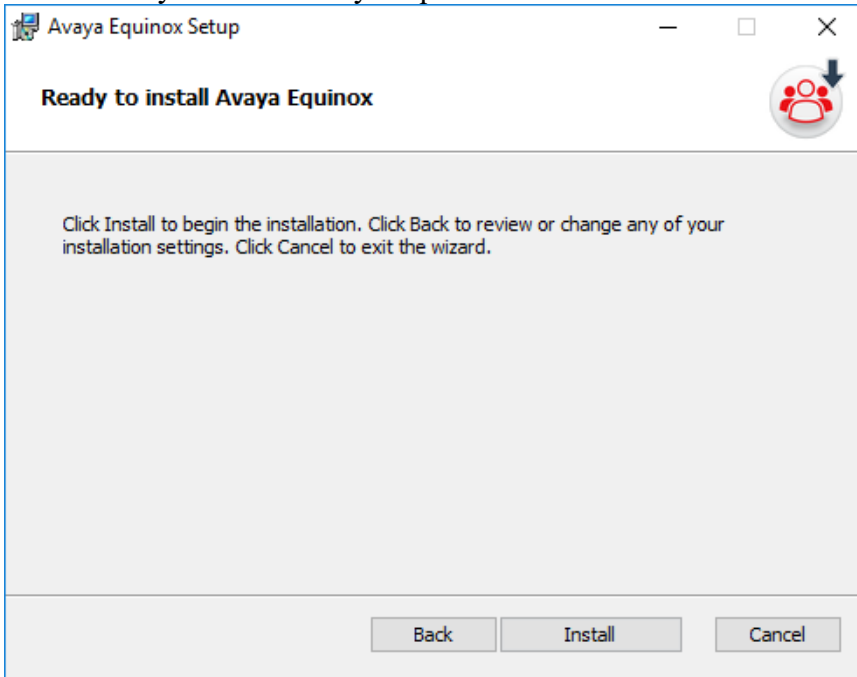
Avaya Equinox Setup

Ready to install Avaya Equinox

Click Install to begin the installation. Click Back to review or change any of your installation settings. Click Cancel to exit the wizard.

Back Install Cancel